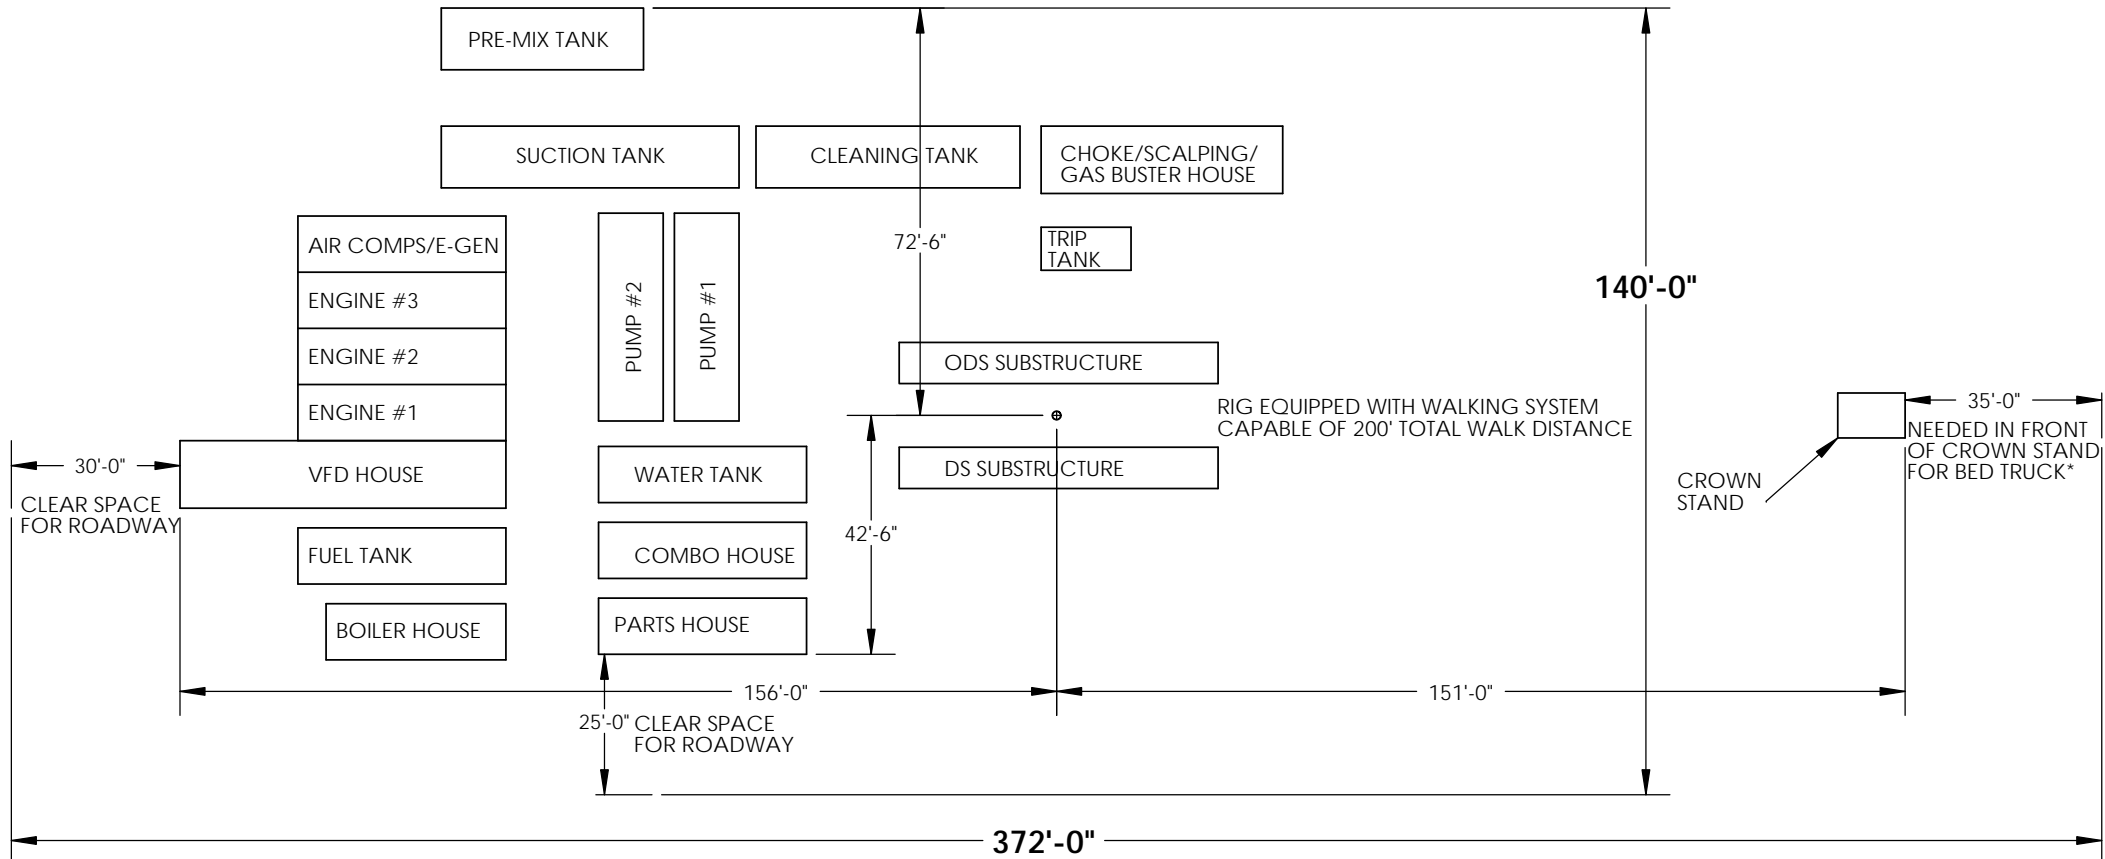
PRE-MIX TANK

SUCTION TANK

CLEANING TANK

CHOKE/SCALPING/ GAS BUSTER HOUSE

72'-6"

TRIP TANK

140'-0"

AIR COMPS/E-GEN

ENGINE #3

ENGINE #2

ENGINE #1

PUMP #2

PUMP #1

ODS SUBSTRUCTURE

RIG EQUIPPED WITH WALKING SYSTEM CAPABLE OF 200' TOTAL WALK DISTANCE

35'-0"

NEEDED IN FRONT OF CROWN STAND FOR BED TRUCK*

30'-0"

VFD HOUSE

WATER TANK

DS SUBSTRUCTURE

CROWN STAND

CLEAR SPACE FOR ROADWAY

42'-6"

FUEL TANK

COMBO HOUSE

BOILER HOUSE

PARTS HOUSE

156'-0"

151'-0"

25'-0" CLEAR SPACE FOR ROADWAY

372'-0"